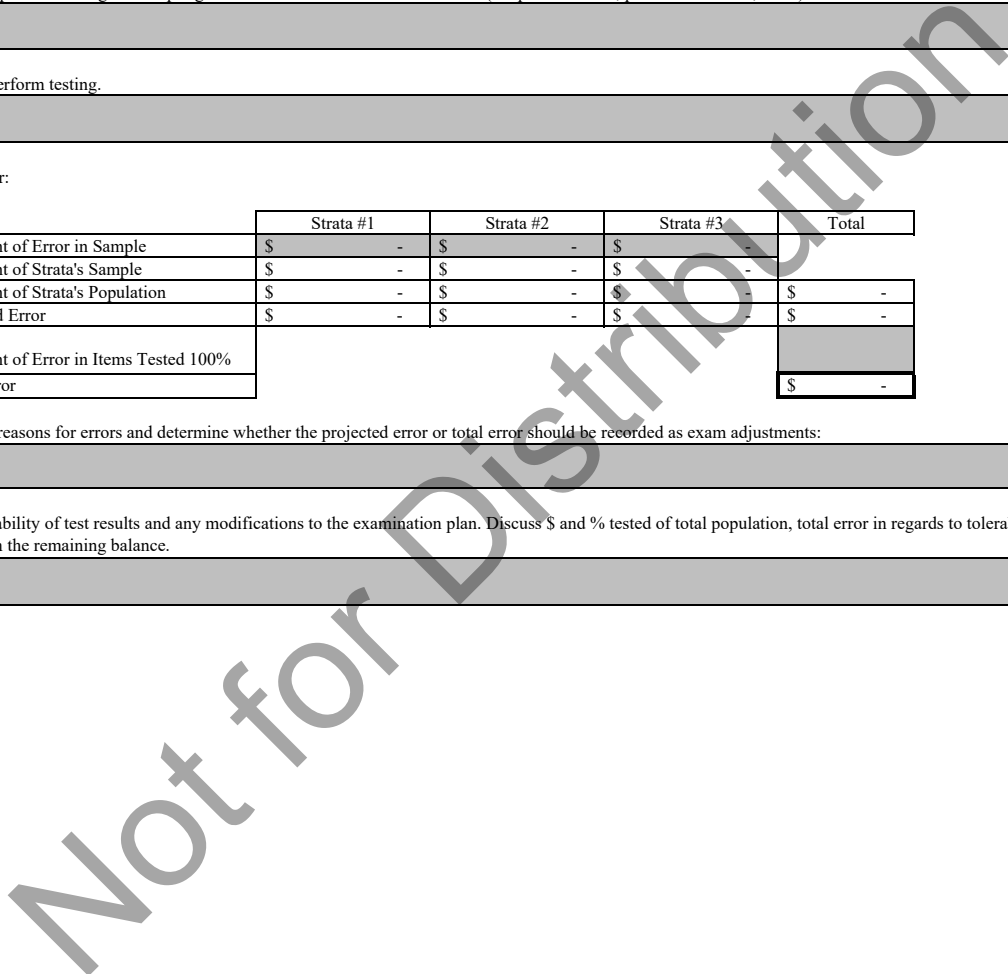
erform testing.

r:

| | Strata #1 | Strata #2 | Strata #3 | Total |
|---|---|---|---|---|
| nt of Error in Sample | \$ - | \$ - | \$ - | |
| nt of Strata's Sample | \$ - | \$ - | \$ - | |
| nt of Strata's Population | \$ - | \$ - | \$ - | \$ - |
| d Error | \$ - | \$ - | \$ - | \$ - |
| nt of Error in Items Tested 100% | | | | |
| or | | | | \$ - |

reasons for errors and determine whether the projected error or total error should be recorded as exam adjustments:

ability of test results and any modifications to the examination plan. Discuss \$ and % tested of total population, total error in regards to tolera n the remaining balance.

Not for Distribution